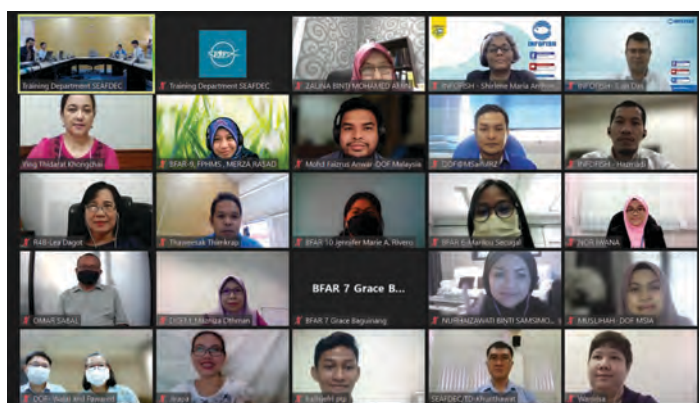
Training Department SEAFDEC
Training Department SEAFDEC
ZAUNA BINTI MOHAMED ARIFF
INFOFISH
INFOFISH - Shirlene Maria Anthon...
INFOFISH - Luis Das
Ying Thidarat Khongchai
BFAR-9_FPHMS_MERZA JIASAD
Mohd Fairuz Anwar DOF Malaysia
DOF@MSeNMRZ
INFOFISH - Hazirudi
R4B-Lea Dagot
Thaweesak Thienkrap
BFAR 10 Jennifer Marie A. Rivero
BFAR 6-Marilou Secapal
NOR IMANA
OMAR SABAL
DOF-Nur Fatimah Othman
BFAR 7 Grace B...
BFAR 7 Grace Baguinang
NURHAZAWATI BINTI SAMSIMO...
MUSLIHAH - DOF MSIA
DOF-Sukai and Pawapunt
Jiraya
Fazhani pig
SEAFDEC/TD-Khunthawat
Wanlasa